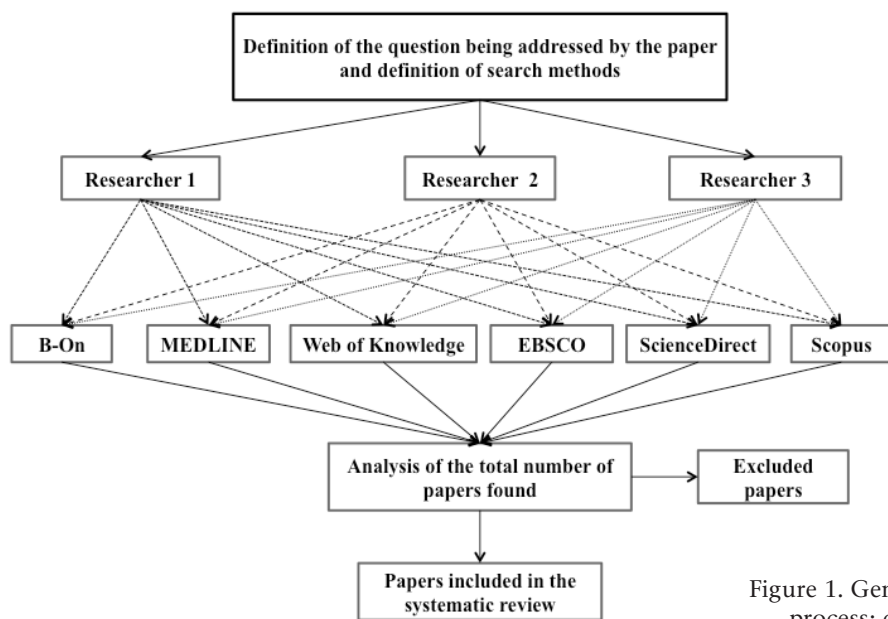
Definition of the question being addressed by the paper and definition of search methods

Researcher 1

Researcher 2

Researcher 3

B-On

MEDLINE

Web of Knowledge

EBSCO

ScienceDirect

Scopus

Analysis of the total number of papers found

Excluded papers

Papers included in the systematic review

Figure 1. Gen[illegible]
process: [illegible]